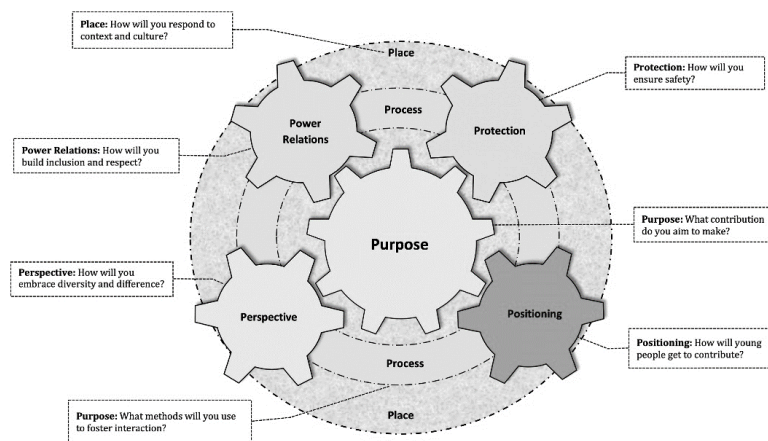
Place: How will you respond to context and culture?

Place

Protection: How will you ensure safety?

Process

Power Relations

Protection

Power Relations: How will you build inclusion and respect?

Purpose

Purpose: What contribution do you aim to make?

Perspective: How will you embrace diversity and difference?

Perspective

Positioning

Positioning: How will young people get to contribute?

Process

Purpose: What methods will you use to foster interaction?

Place